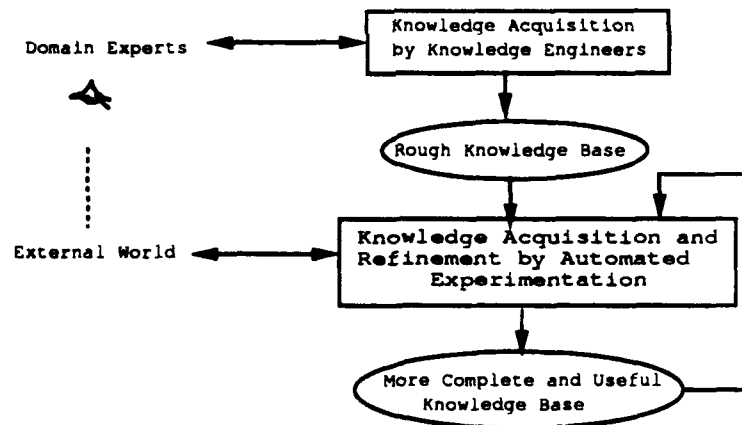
Domain Experts

Knowledge Acquisition by Knowledge Engineers

Rough Knowledge Base

External World

Knowledge Acquisition and Refinement by Automated Experimentation

More Complete and Useful Knowledge Base